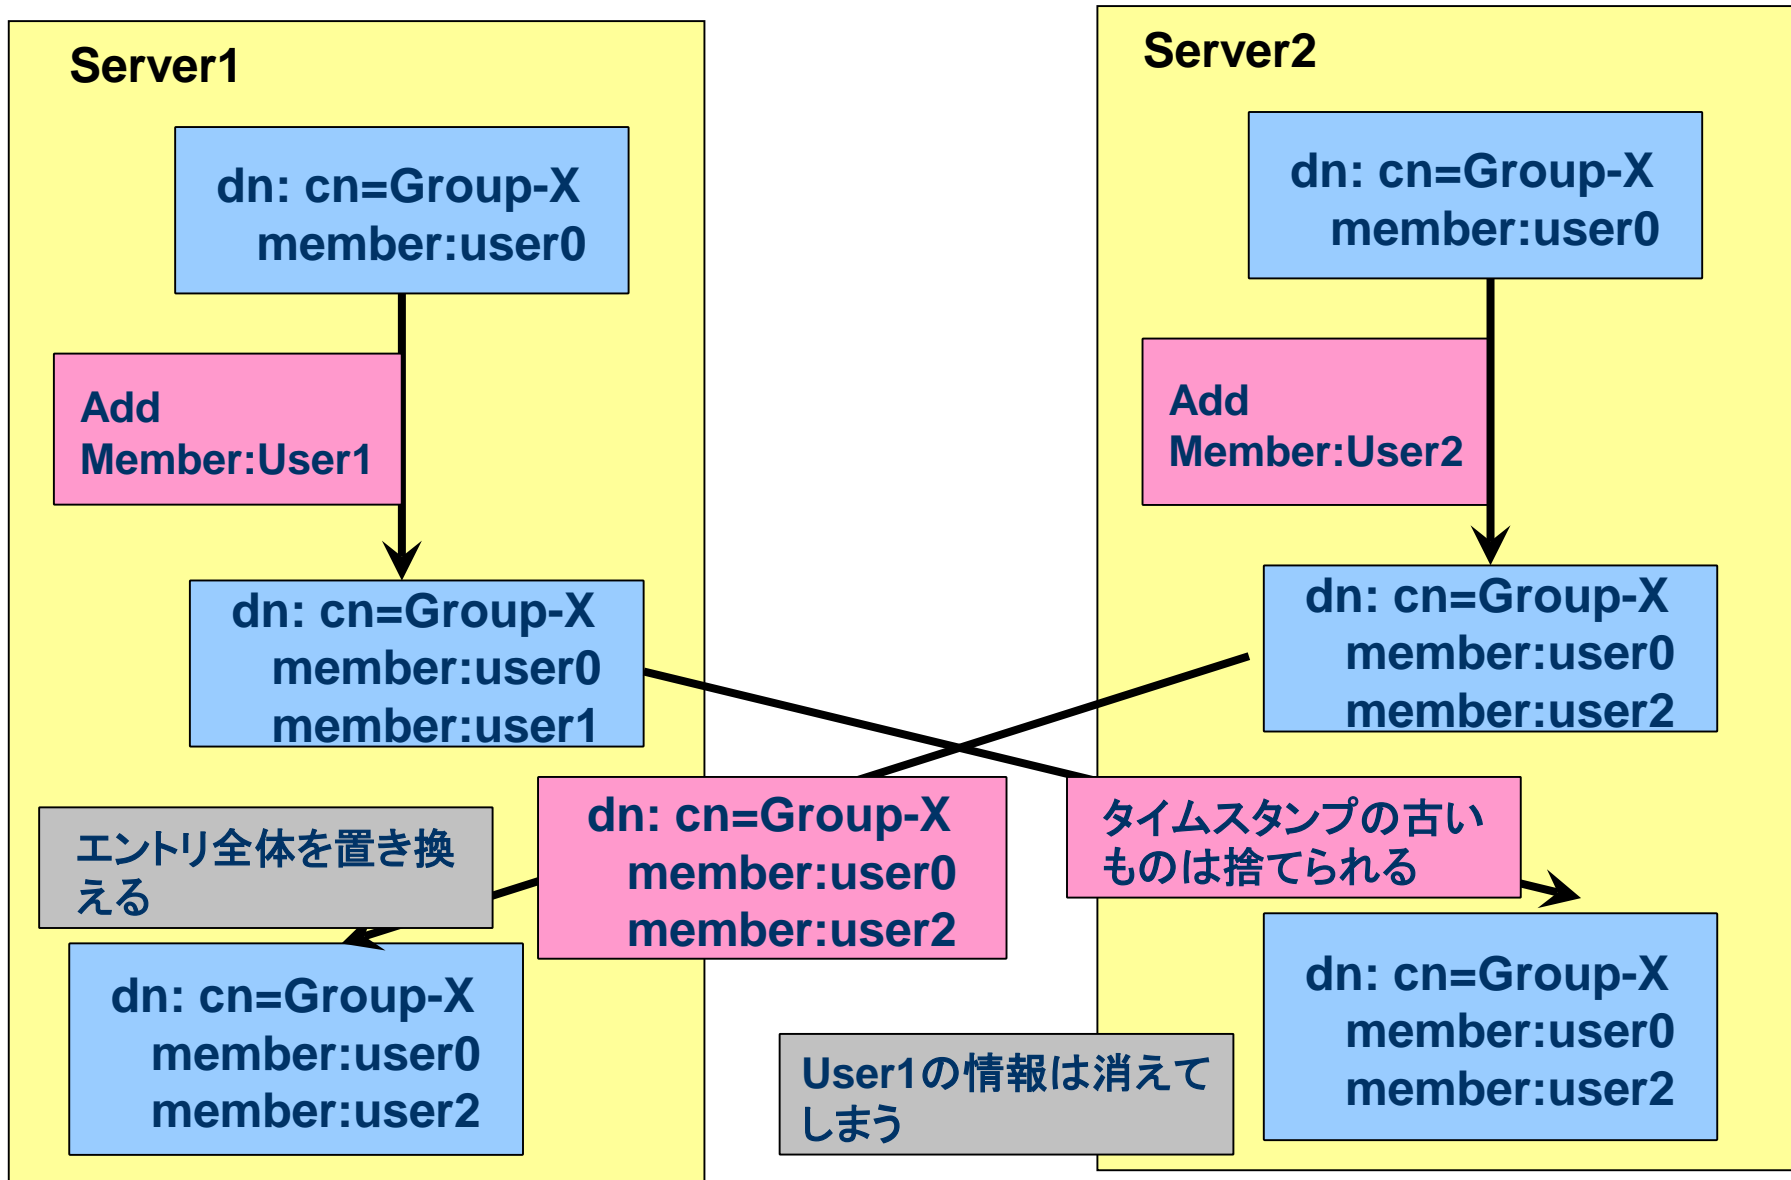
Server1

dn: cn=Group-X
member:user0

Add
Member:User1

dn: cn=Group-X
member:user0
member:user1

エントリ全体を置き換える

dn: cn=Group-X
member:user0
member:user2

Server2

dn: cn=Group-X
member:user0

Add
Member:User2

dn: cn=Group-X
member:user0
member:user2

dn: cn=Group-X
member:user0
member:user2

タイムスタンプの古いものは捨てられる

dn: cn=Group-X
member:user0
member:user2

User1の情報は消えてしまう